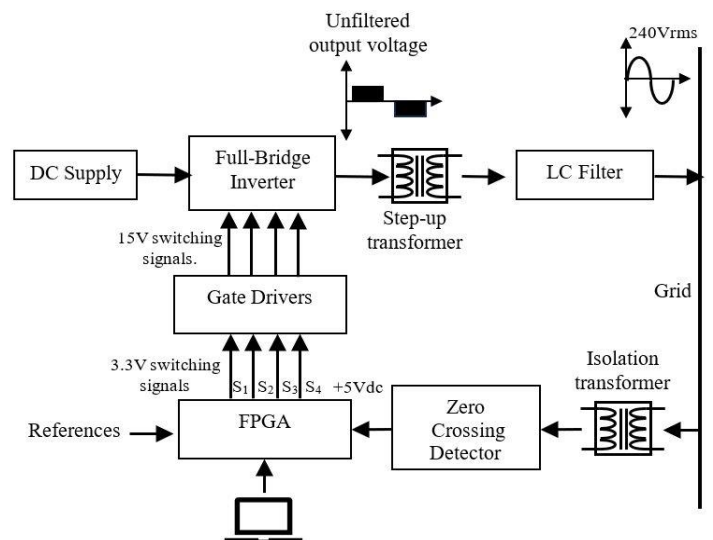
Unfiltered output voltage

240Vrms

DC Supply

Full-Bridge Inverter

Step-up transformer

LC Filter

Grid

15V switching signals.

Gate Drivers

3.3V switching signals

$S_1$ $S_2$ $S_3$ $S_4$ +5Vdc

Isolation transformer

References

FPGA

Zero Crossing Detector